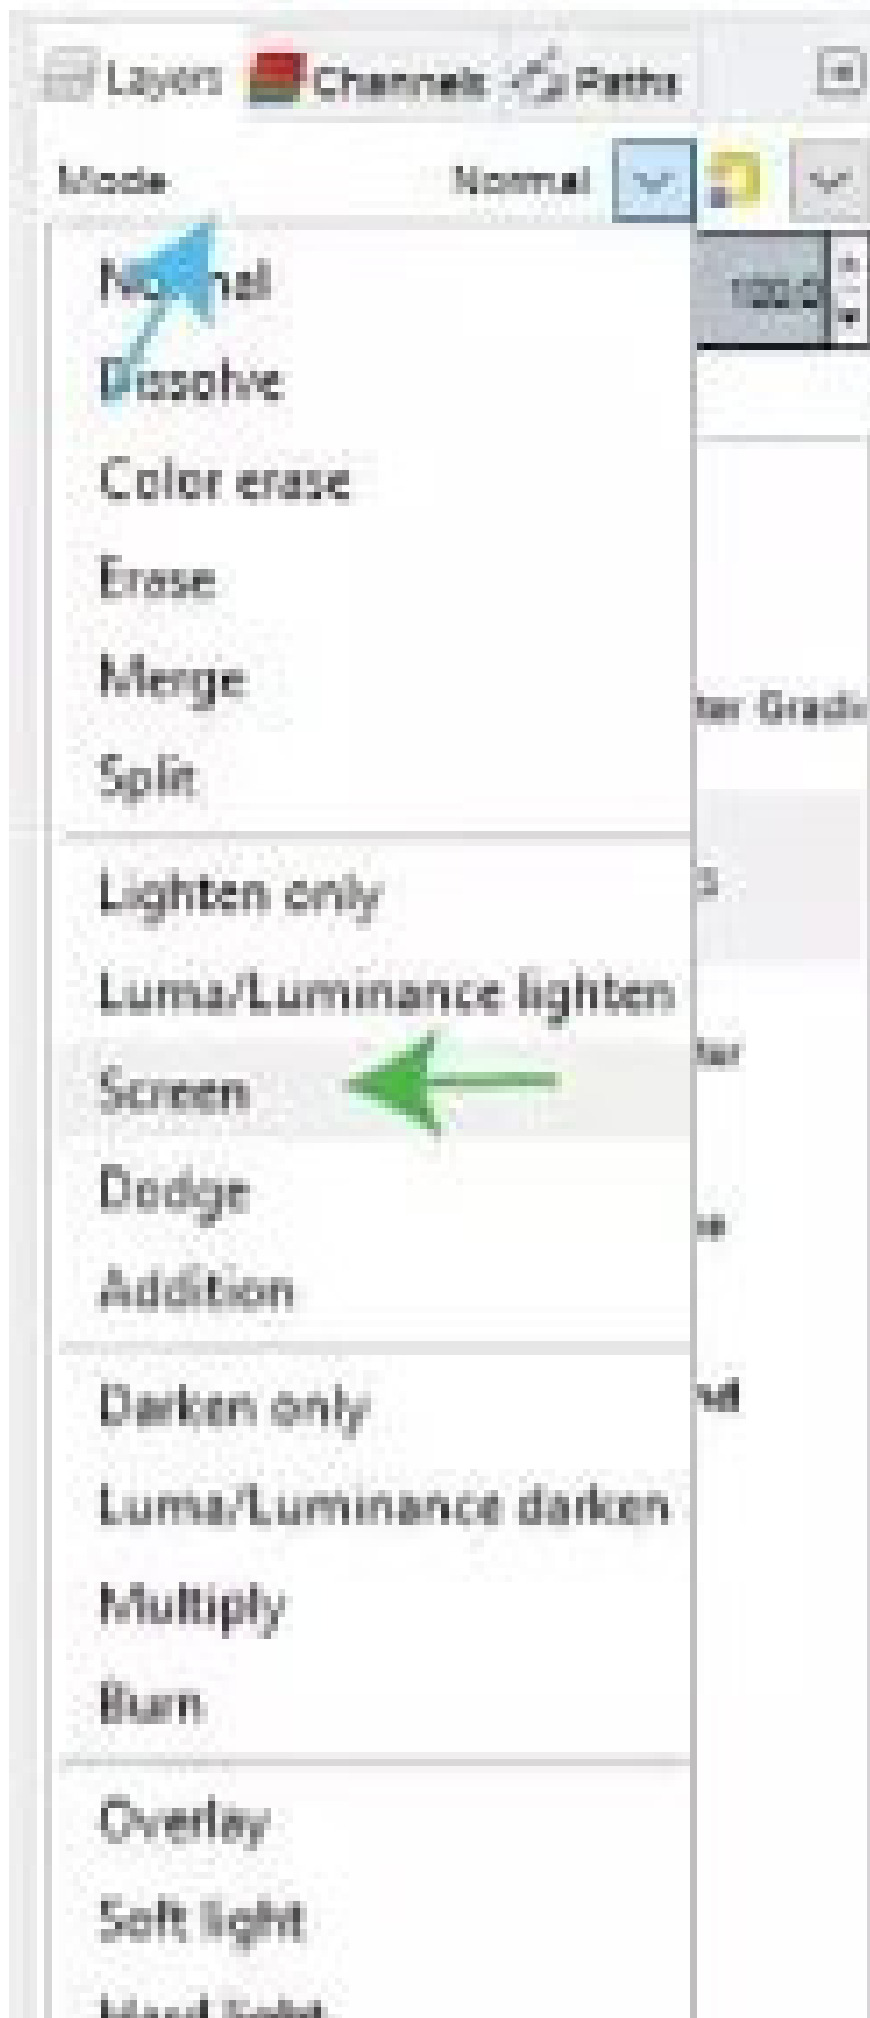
Layers Channels Paths

Mode Normal

Normal
Dissolve
Color erase
Erase
Merge
Split

Lighten only
Luma/Luminance lighten
Screen
Dodge
Addition

Darken only
Luma/Luminance darken
Multiply
Burn

Overlay
Soft light
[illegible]

100.0

ter Gradi